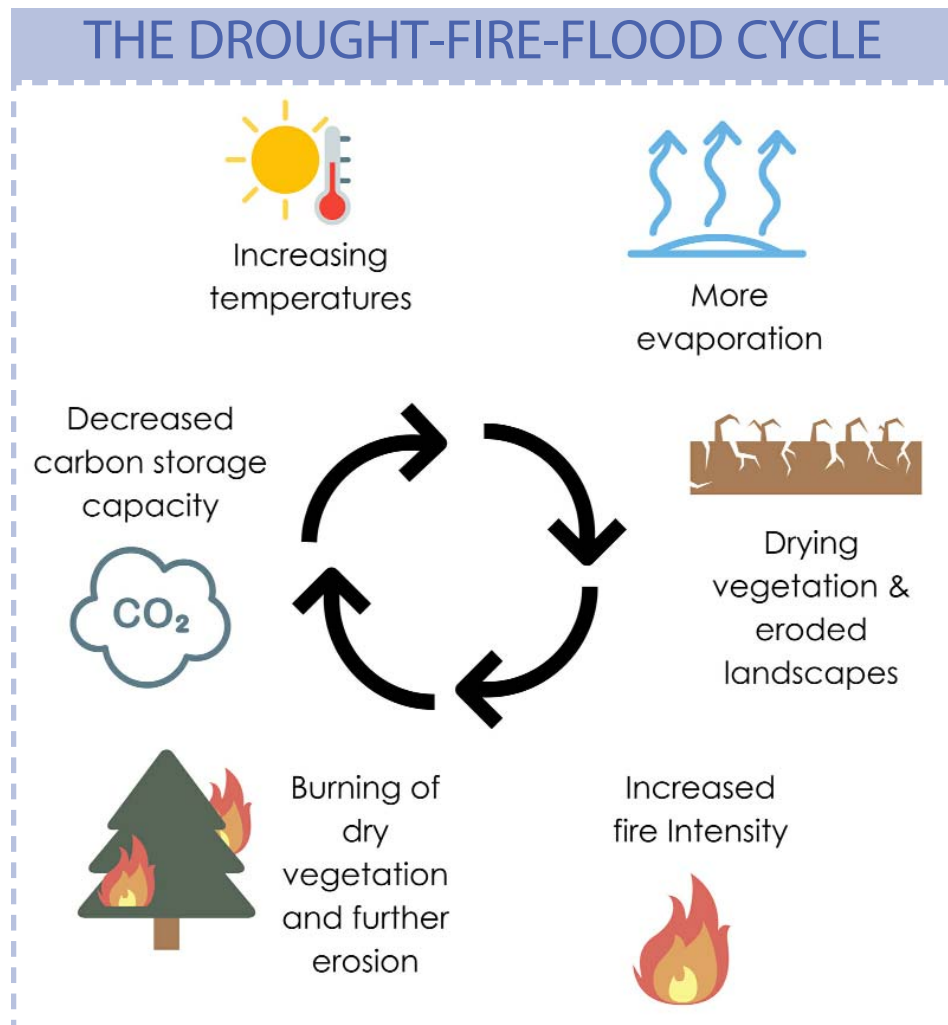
THE DROUGHT-FIRE-FLOOD CYCLE

Increasing temperatures

More evaporation

Decreased carbon storage capacity

$CO_2$

Drying vegetation & eroded landscapes

Burning of dry vegetation and further erosion

Increased fire Intensity